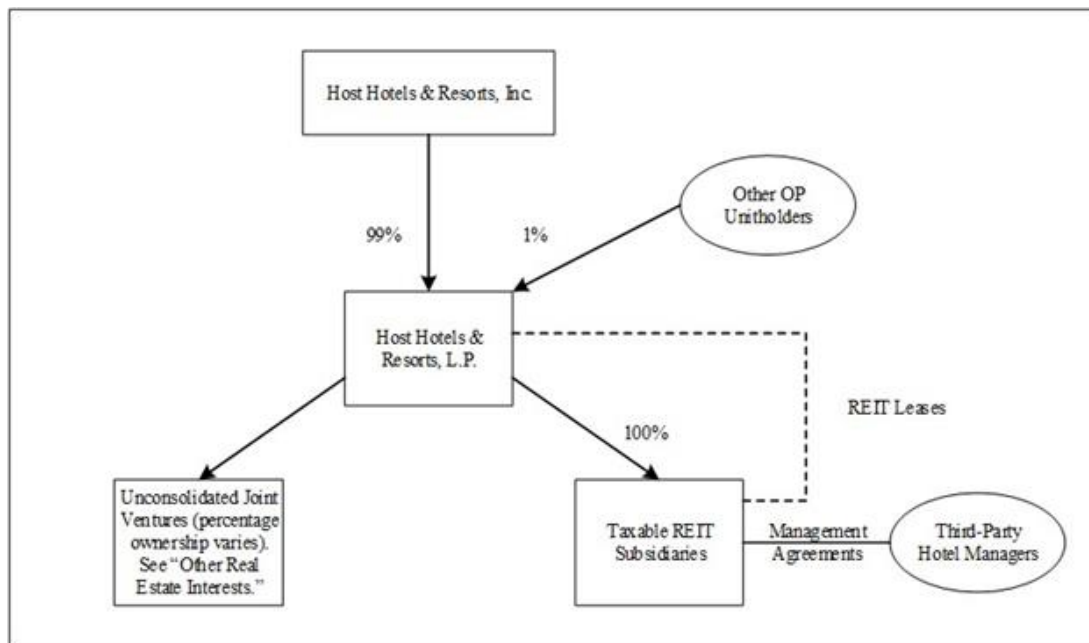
Host Hotels & Resorts, Inc.

Other OP Unitholders

99%

1%

Host Hotels & Resorts, L.P.

REIT Leases

100%

Unconsolidated Joint Ventures (percentage ownership varies). See "Other Real Estate Interests."

Taxable REIT Subsidiaries

Management Agreements

Third-Party Hotel Managers